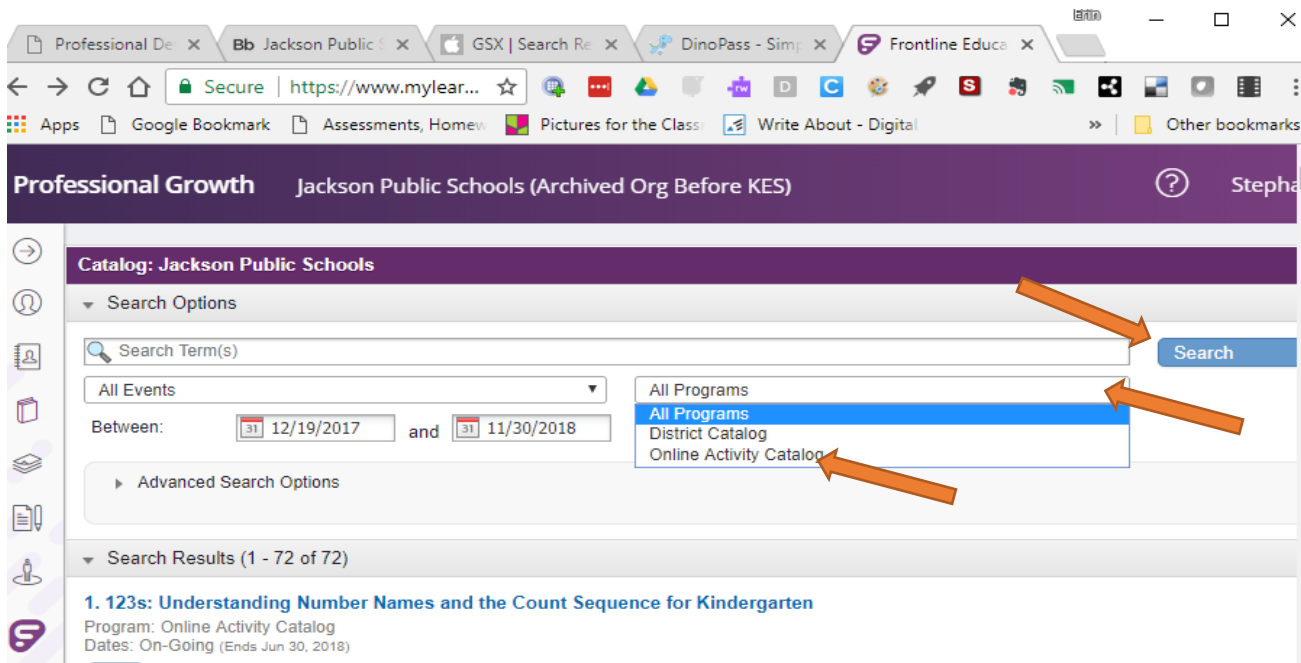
Erin

Professional De ×
Bb Jackson Public ×
GSX | Search Re ×
DinoPass - Sim ×
Frontline Educa ×

Secure | https://www.mylear...

Apps | Google Bookmark | Assessments, Homew | Pictures for the Class | Write About - Digital | » | Other bookmarks

Professional Growth Jackson Public Schools (Archived Org Before KES) ? Steph

Catalog: Jackson Public Schools

Search Options

Search Term(s)

Search

All Events

All Programs

All Programs
District Catalog
Online Activity Catalog

Between: 12/19/2017 and 11/30/2018

Advanced Search Options

Search Results (1 - 72 of 72)

1. 123s: Understanding Number Names and the Count Sequence for Kindergarten

Program: Online Activity Catalog
Dates: On-Going (Ends Jun 30, 2018)